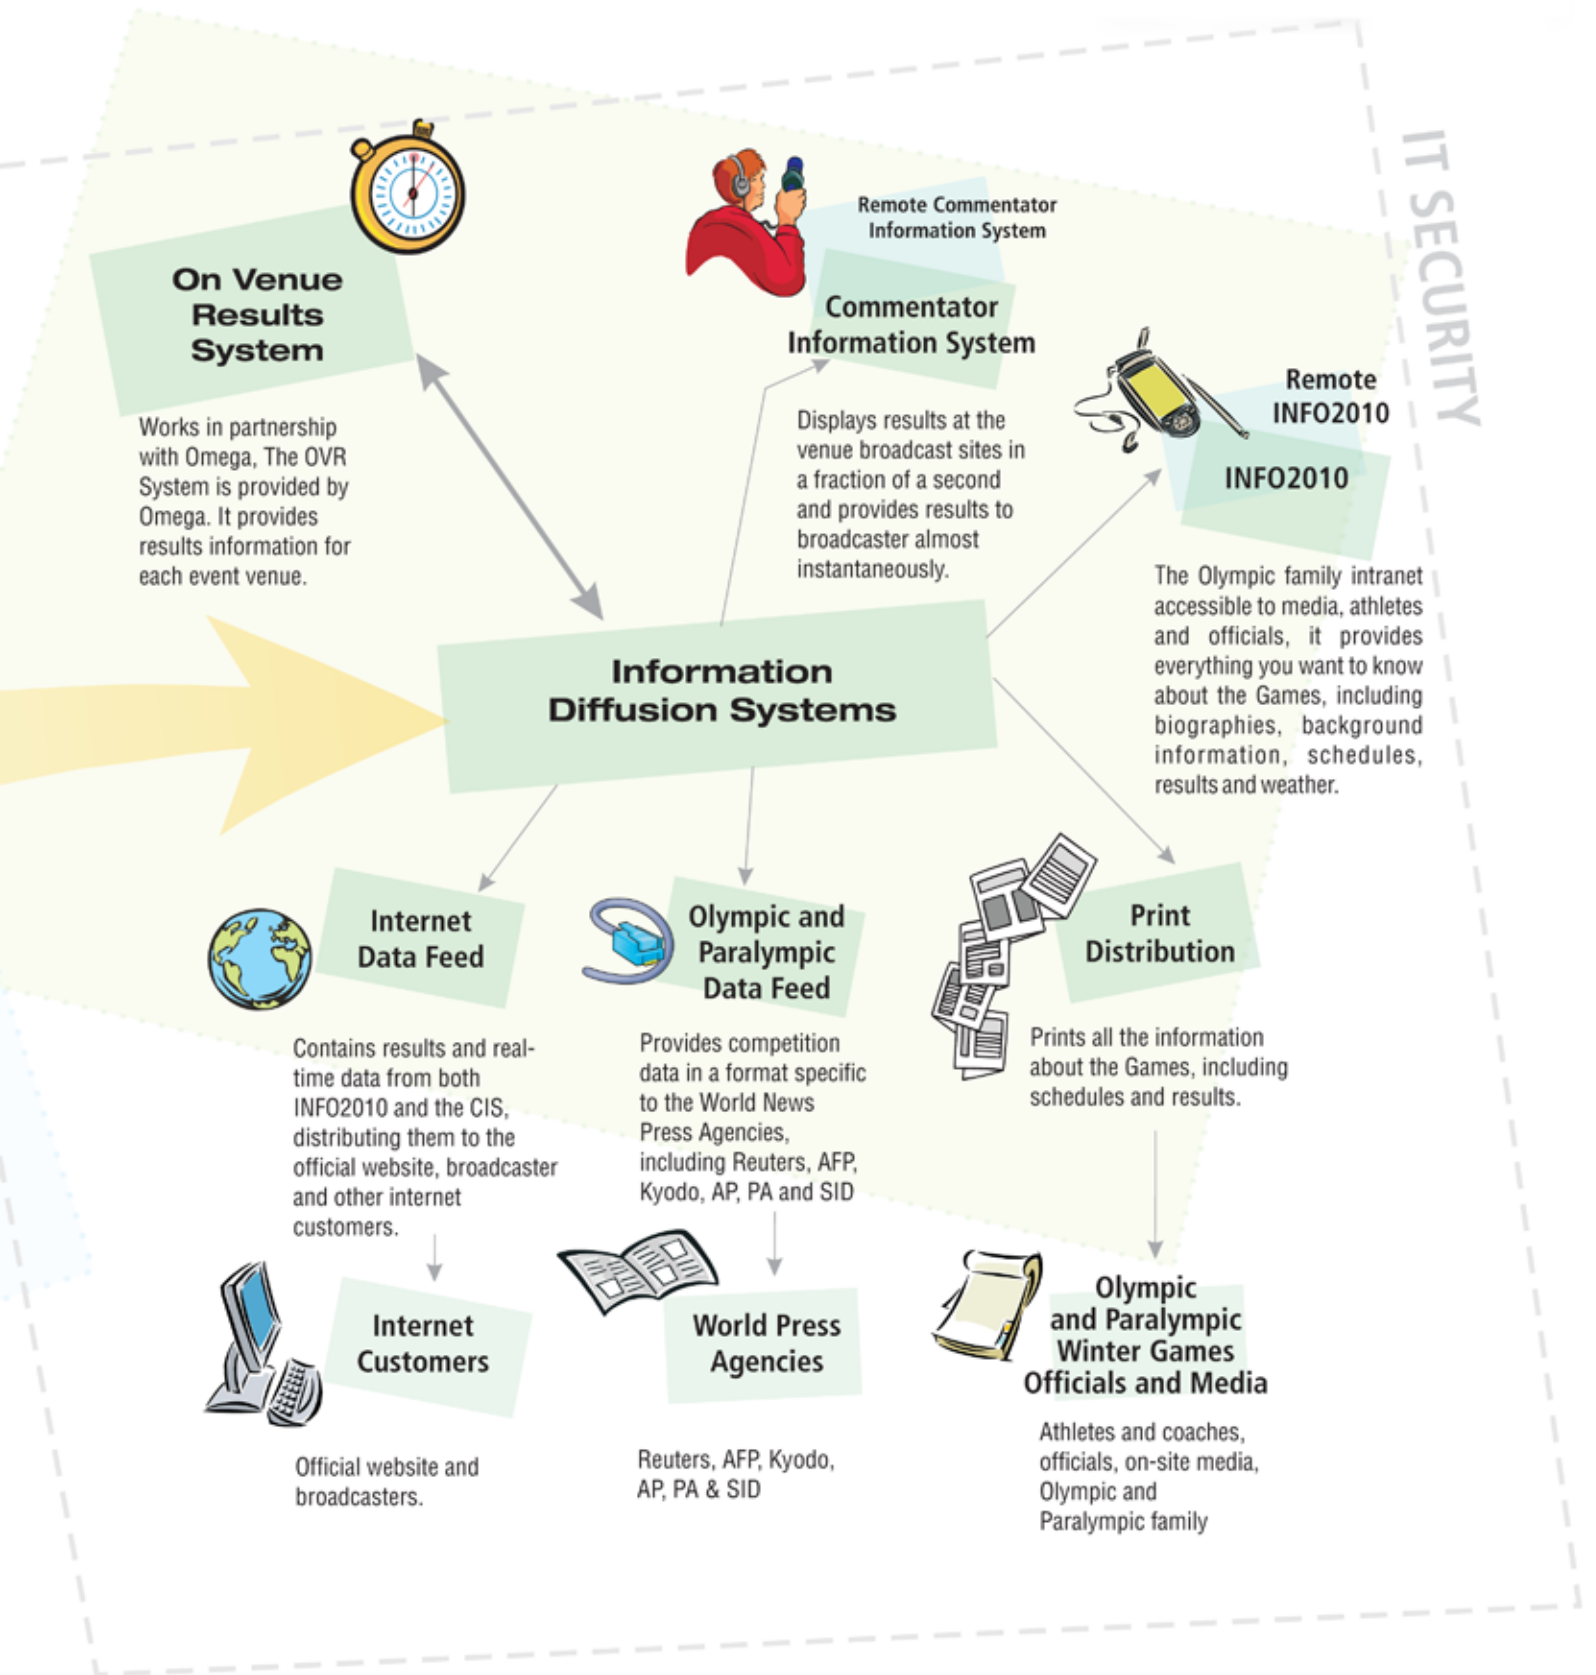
IT SECURITY

On Venue Results System

Works in partnership with Omega, The OVR System is provided by Omega. It provides results information for each event venue.

Remote Commentator Information System

Commentator Information System

Displays results at the venue broadcast sites in a fraction of a second and provides results to broadcaster almost instantaneously.

Remote INFO2010

INFO2010

The Olympic family intranet accessible to media, athletes and officials, it provides everything you want to know about the Games, including biographies, background information, schedules, results and weather.

Information Diffusion Systems

Internet Data Feed

Contains results and real-time data from both INFO2010 and the CIS, distributing them to the official website, broadcaster and other internet customers.

Olympic and Paralympic Data Feed

Provides competition data in a format specific to the World News Press Agencies, including Reuters, AFP, Kyodo, AP, PA and SID

Print Distribution

Prints all the information about the Games, including schedules and results.

Internet Customers

Official website and broadcasters.

World Press Agencies

Reuters, AFP, Kyodo, AP, PA & SID

Olympic and Paralympic Winter Games Officials and Media

Athletes and coaches, officials, on-site media, Olympic and Paralympic family